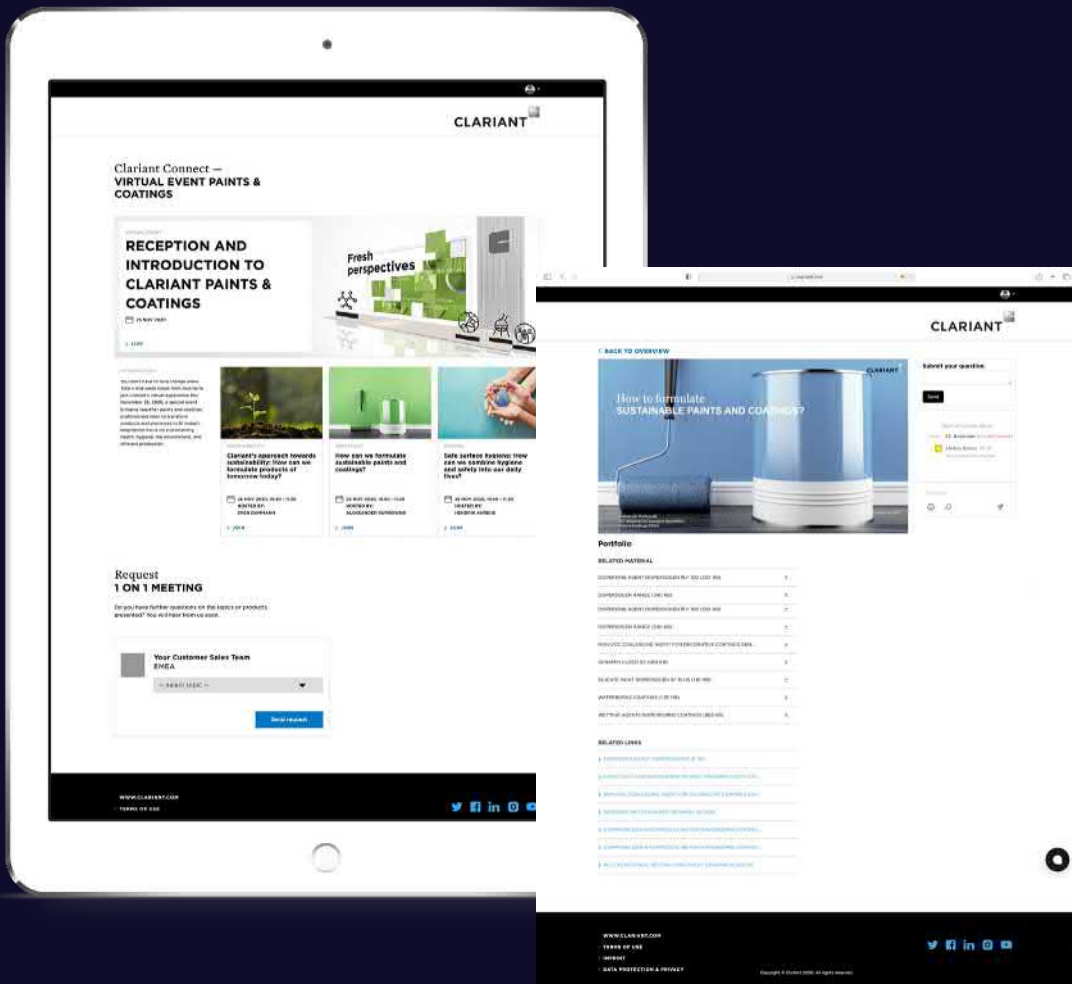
CLARIANT

Clariant Connect —
VIRTUAL EVENT PAINTS & COATINGS

RECEPTION AND INTRODUCTION TO CLARIANT PAINTS & COATINGS

Fresh perspectives

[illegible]

Clariant's approach towards sustainability: How can we formulate products of tomorrow today?

How can we formulate sustainable paints and coatings?

Safe surface hygiene: How can we combine hygiene and safety into our daily lives?

Request
1 ON 1 MEETING

Do you have further questions on the topics or products presented? You will hear from us soon.

Your Customer Sales Team
EMEA

Send request

WWW.CLARIANT.COM
TERMS OF USE

CLARIANT

BACK TO OVERVIEW

How to formulate
SUSTAINABLE PAINTS AND COATINGS?

CLARIANT

Submit your question

Send

Portfolio

RELATED MATERIAL

RELATED LINKS

WWW.CLARIANT.COM
TERMS OF USE
IMPRINT
DATA PROTECTION & PRIVACY

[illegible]